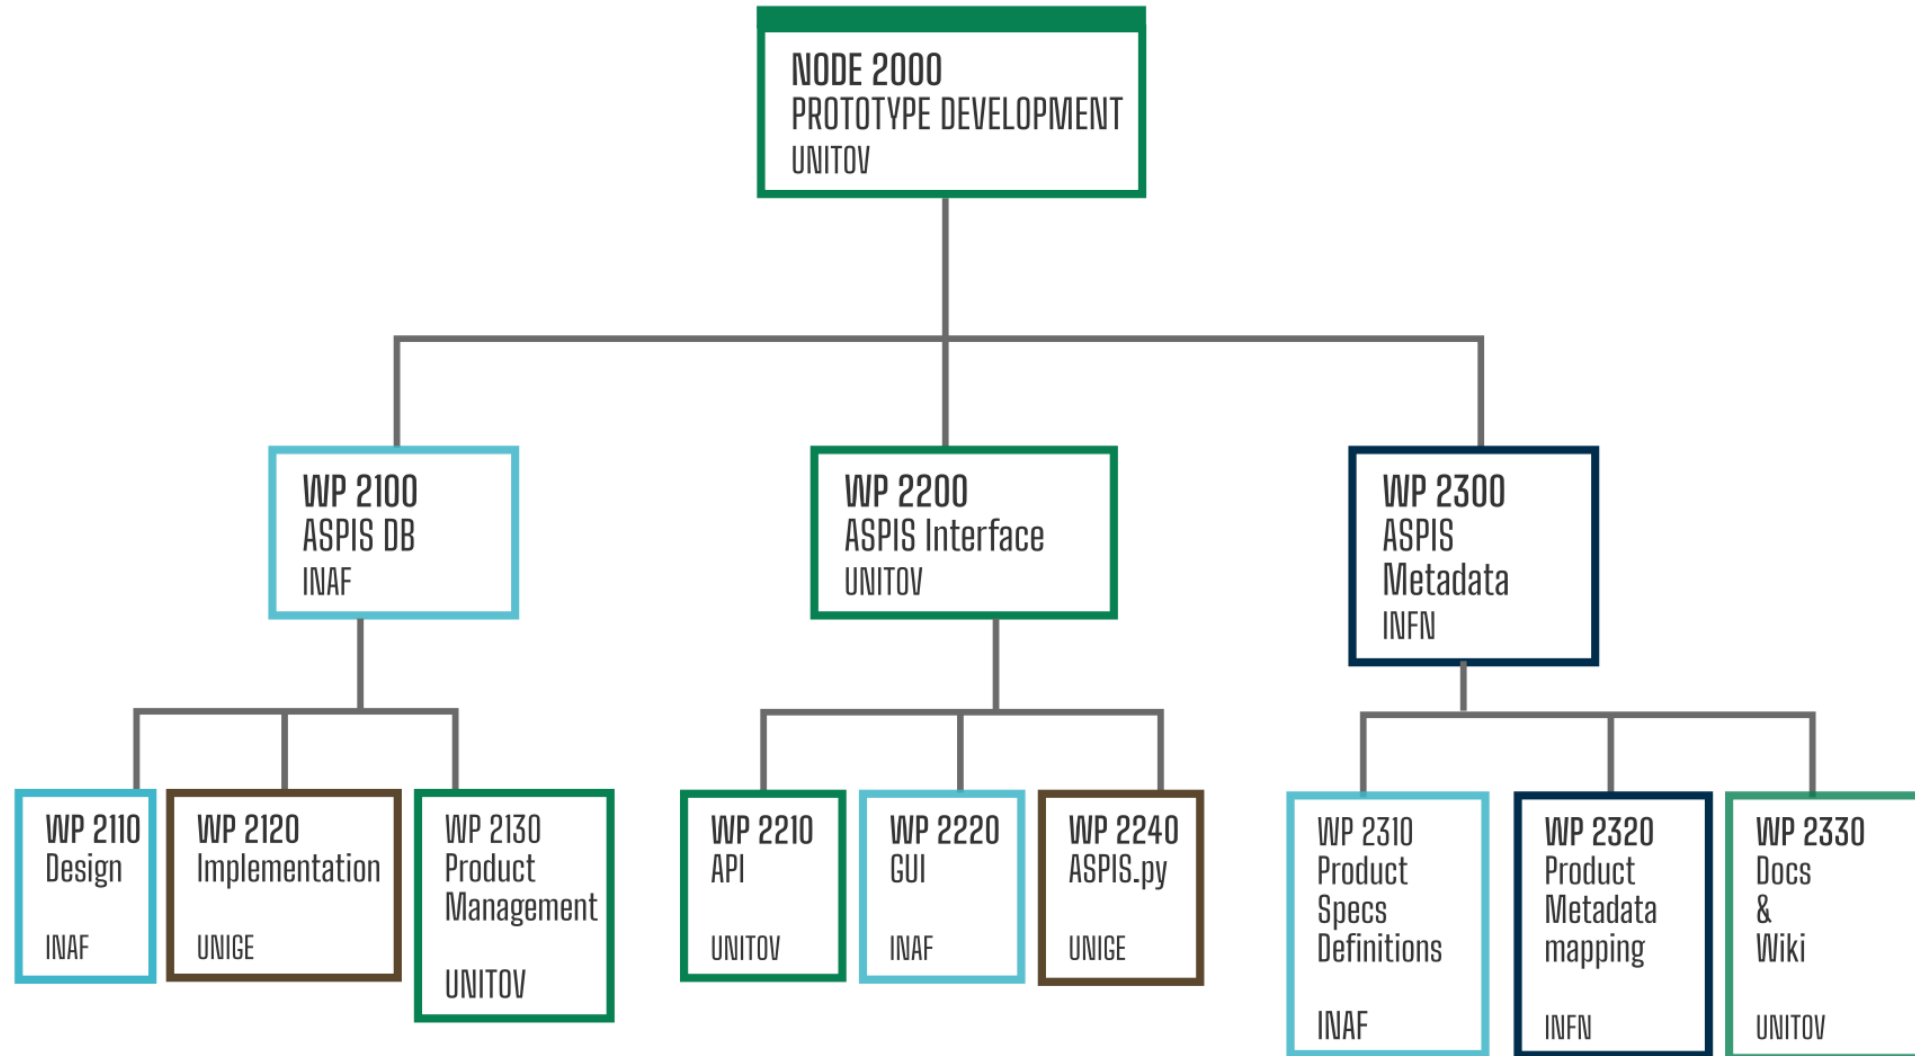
NODE 2000
PROTOTYPE DEVELOPMENT
UNITOV

WP 2100
ASPIS DB
INAF

WP 2200
ASPIS Interface
UNITOV

WP 2300
ASPIS
Metadata
INFN

WP 2110
Design
INAF

WP 2120
Implementation
UNIGE

WP 2130
Product
Management
UNITOV

WP 2210
API
UNITOV

WP 2220
GUI
INAF

WP 2240
ASPIS.py
UNIGE

WP 2310
Product
Specs
Definitions
INAF

WP 2320
Product
Metadata
mapping
INFN

WP 2330
Docs
&
Wiki
UNITOV